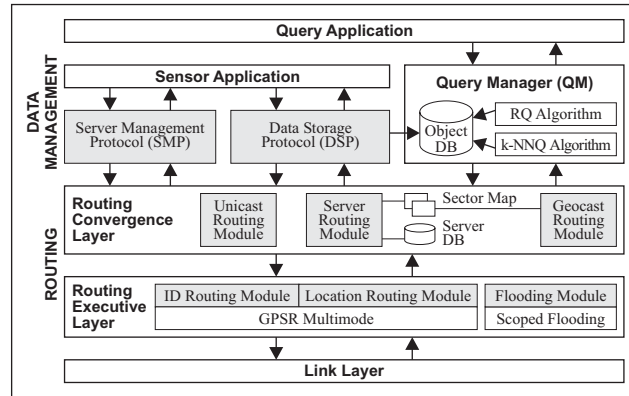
Query Application

DATA MANAGEMENT

Sensor Application

Server Management Protocol (SMP)

Data Storage Protocol (DSP)

Query Manager (QM)

Object DB

RQ Algorithm

k-NNQ Algorithm

ROUTING

Routing Convergence Layer

Unicast Routing Module

Server Routing Module

Sector Map

Server DB

Geocast Routing Module

Routing Executive Layer

ID Routing Module

Location Routing Module

GPSR Multimode

Flooding Module

Scoped Flooding

Link Layer